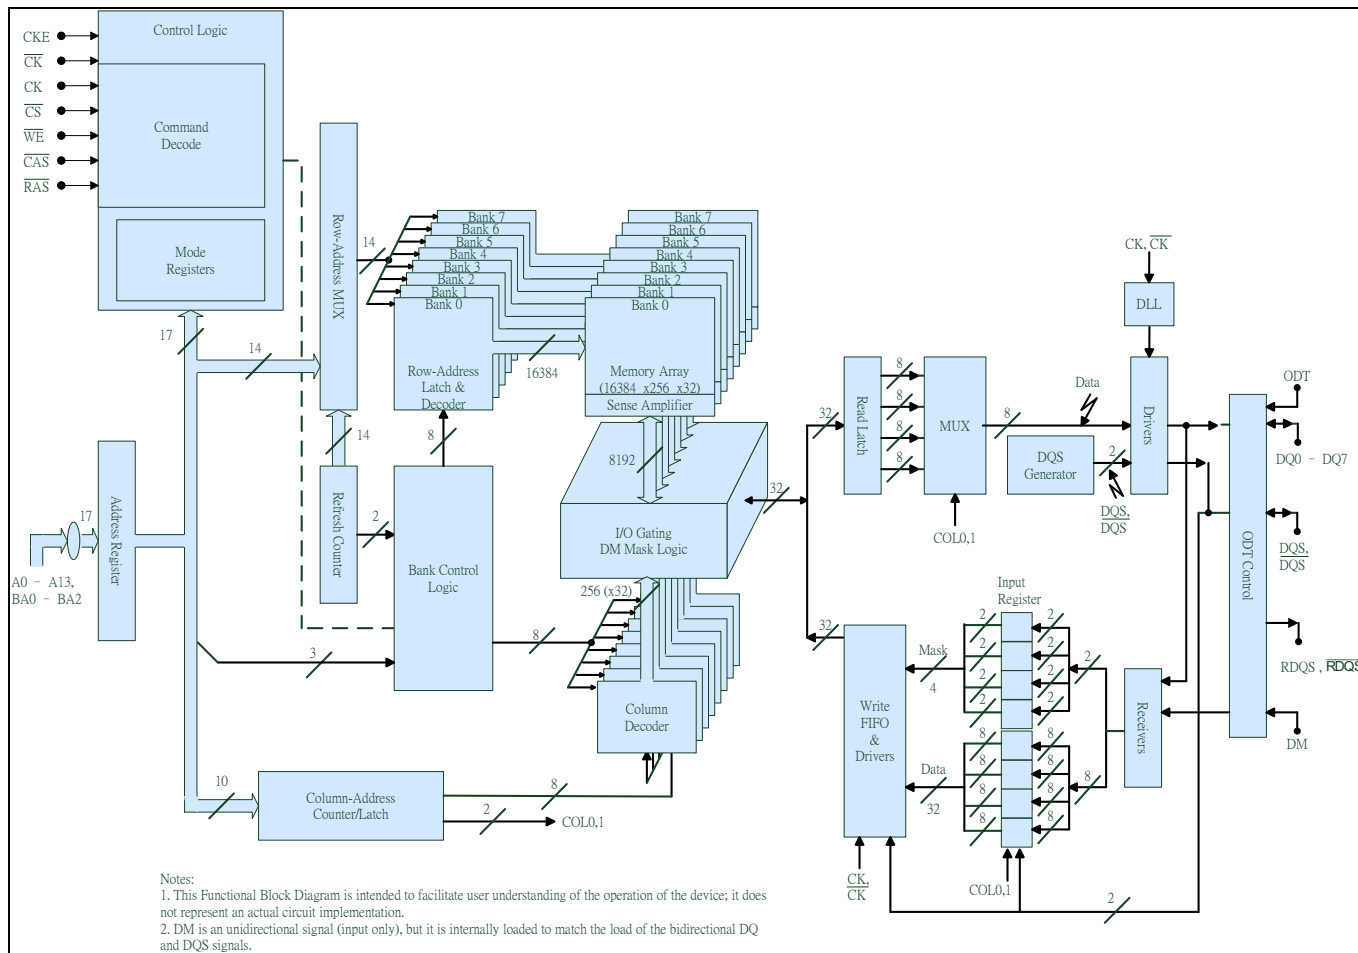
Control Logic

CKE
$\overline{CK}$
CK
$\overline{CS}$
$\overline{WE}$
$\overline{CAS}$
$\overline{RAS}$

Command Decode

Mode Registers

Row-Address MUX

14

Bank 7
Bank 6
Bank 5
Bank 4
Bank 3
Bank 2
Bank 1
Bank 0

Bank 7
Bank 6
Bank 5
Bank 4
Bank 3
Bank 2
Bank 1
Bank 0

Row-Address Latch & Decoder

16384

Memory Array (16384 x256 x32)

Sense Amplifier

CK, $\overline{CK}$

DLL

17

14

8

14

8192

Read Latch

8
8
8
8

MUX

8

Data

Drivers

ODT

DQ0 - DQ7

32

DQS Generator

2

$\overline{DQS}$, DQS

Address Register

17

A0 - A13, BA0 - BA2

Refresh Counter

2

Bank Control Logic

I/O Gating DM Mask Logic

32

COL0,1

ODT Control

$\overline{DQS}$, DQS

256 (x32)

Input Register

32

2 2
2 2
2 2
2 2

Mask

4

2

RDQS , $\overline{RDQS}$

3

8

Column Decoder

Write FIFO & Drivers

Receivers

DM

Data

32

8 8
8 8
8 8
8 8

8

10

Column-Address Counter/Latch

8

2

COL0,1

CK, $\overline{CK}$

COL0,1

2

Notes:
1. This Functional Block Diagram is intended to facilitate user understanding of the operation of the device; it does not represent an actual circuit implementation.
2. DM is an unidirectional signal (input only), but it is internally loaded to match the load of the bidirectional DQ and DQS signals.